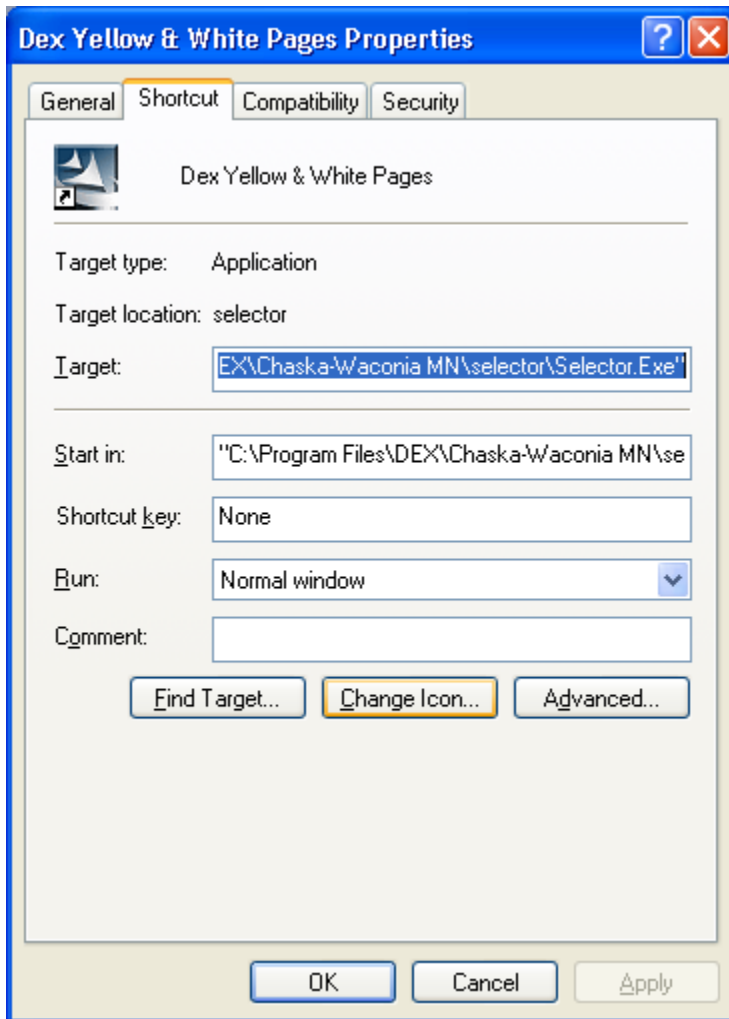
Dex Yellow & White Pages Properties

?

General Shortcut Compatibility Security

Dex Yellow & White Pages

Target type: Application

Target location: selector

Target: EX\Chaska-Waconia MN\selector\Selector.Exe"

Start in: "C:\Program Files\DEX\Chaska-Waconia MN\se

Shortcut key: None

Run: Normal window

Comment:

Find Target... Change Icon... Advanced...

OK Cancel Apply